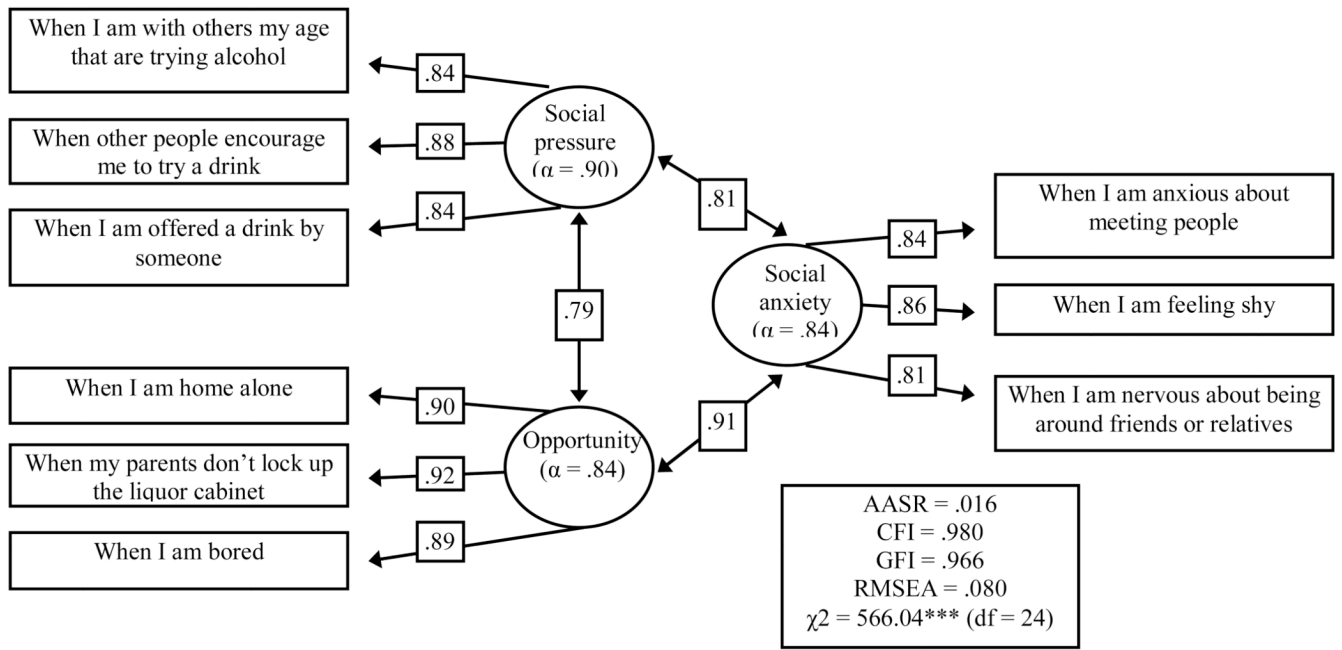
When I am with others my age that are trying alcohol

.84

When other people encourage me to try a drink

.88

When I am offered a drink by someone

.84

Social pressure (α = .90)

.81

.79

When I am home alone

.90

When my parents don’t lock up the liquor cabinet

.92

When I am bored

.89

Opportunity (α = .84)

.91

Social anxiety (α = .84)

.84

When I am anxious about meeting people

.86

When I am feeling shy

.81

When I am nervous about being around friends or relatives

AASR = .016
CFI = .980
GFI = .966
RMSEA = .080
χ2 = 566.04*** (df = 24)